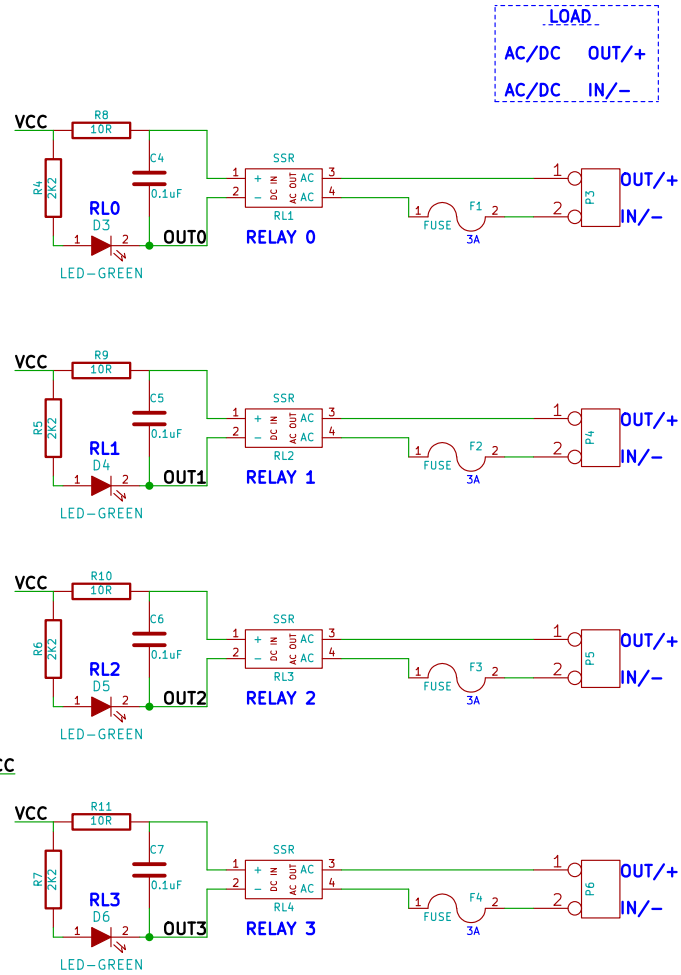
LOAD
AC/DC OUT/+
AC/DC IN/–

VCC
R8
10R
R4
2K2
C4
0.1uF
RL0
D3
1 2
OUT0
LED-GREEN
SSR
1 + DC IN AC OUT AC 3
2 – AC 4
RL1
RELAY 0
1 F1 2
FUSE
3A
1
2
P3
OUT/+
IN/–

VCC
R9
10R
R5
2K2
C5
0.1uF
RL1
D4
1 2
OUT1
LED-GREEN
SSR
1 + DC IN AC OUT AC 3
2 – AC 4
RL2
RELAY 1
1 F2 2
FUSE
3A
1
2
P4
OUT/+
IN/–

VCC
R10
10R
R6
2K2
C6
0.1uF
RL2
D5
1 2
OUT2
LED-GREEN
SSR
1 + DC IN AC OUT AC 3
2 – AC 4
RL3
RELAY 2
1 F3 2
FUSE
3A
1
2
P5
OUT/+
IN/–

CC

VCC
R11
10R
R7
2K2
C7
0.1uF
RL3
D6
1 2
OUT3
LED-GREEN
SSR
1 + DC IN AC OUT AC 3
2 – AC 4
RL4
RELAY 3
1 F4 2
FUSE
3A
1
2
P6
OUT/+
IN/–